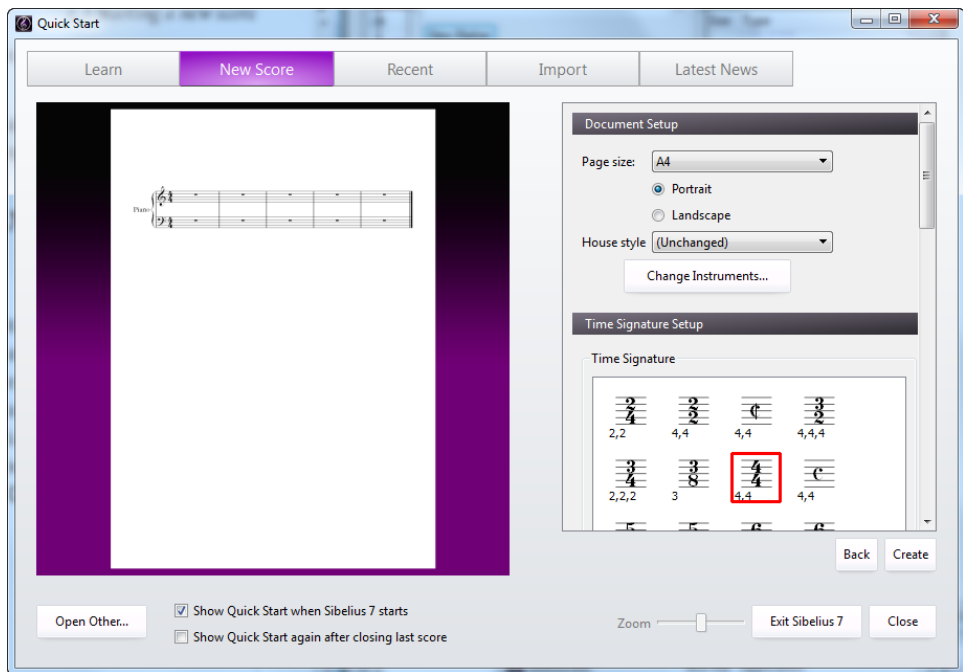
Quick Start

Learn
New Score
Recent
Import
Latest News

Piano

Document Setup
Page size: A4
Portrait
Landscape
House style (Unchanged)
Change Instruments...

Time Signature Setup
Time Signature
$\frac{2}{4}$ 2,2
$\frac{2}{2}$ 4,4
4,4
$\frac{3}{2}$ 4,4,4
$\frac{3}{4}$ 2,2,2
$\frac{3}{8}$ 3
$\frac{4}{4}$ 4,4
4,4

Back
Create

Open Other...
Show Quick Start when Sibelius 7 starts
Show Quick Start again after closing last score
Zoom
Exit Sibelius 7
Close